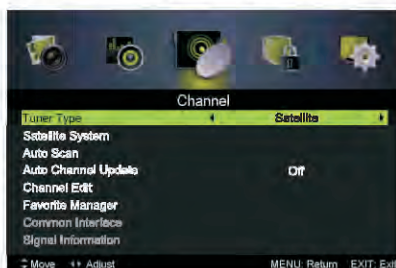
Channel

| Tuner Type | Satellite |
|---|---|
| Satellite System | |
| Auto Scan | |
| Auto Channel Update | Off |
| Channel Edit | |
| Favorite Manager | |
| Common Interface | |
| Signal Information | |

Move Adjust MENU: Return EXIT: Exit